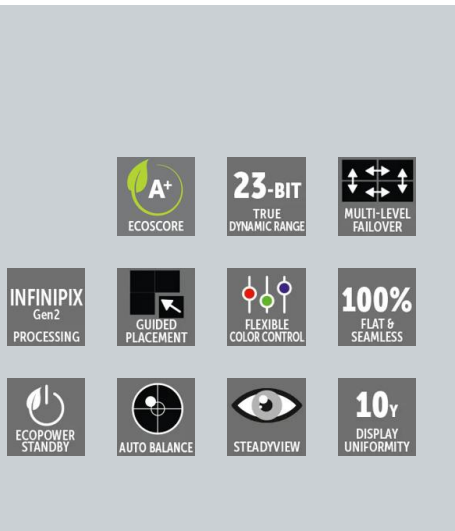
$A^+$
ECOSCORE

23-BIT
TRUE DYNAMIC RANGE

MULTI-LEVEL FAILOVER

INFINIPIX
Gen2
PROCESSING

GUIDED PLACEMENT

FLEXIBLE COLOR CONTROL

100%
FLAT & SEAMLESS

ECOPOWER STANDBY

AUTO BALANCE

STEADYVIEW

10Y
DISPLAY UNIFORMITY